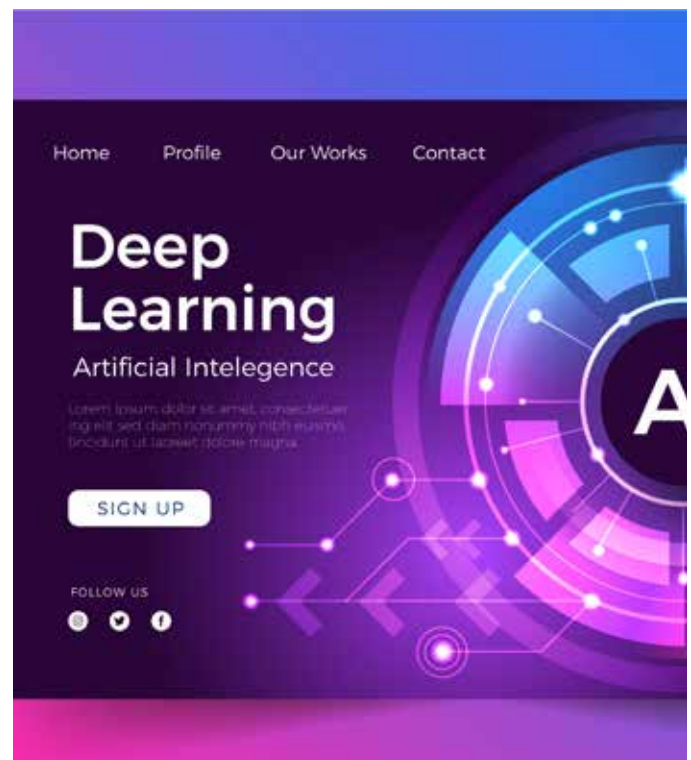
Home Profile Our Works Contact

Deep Learning

Artificial Intelegence

Lorem ipsum dolor sit amet, consectetuer adipiscing elit sed diam nonummy nibh euismod tincidunt ut laoreet dolore magna

SIGN UP

FOLLOW US

A